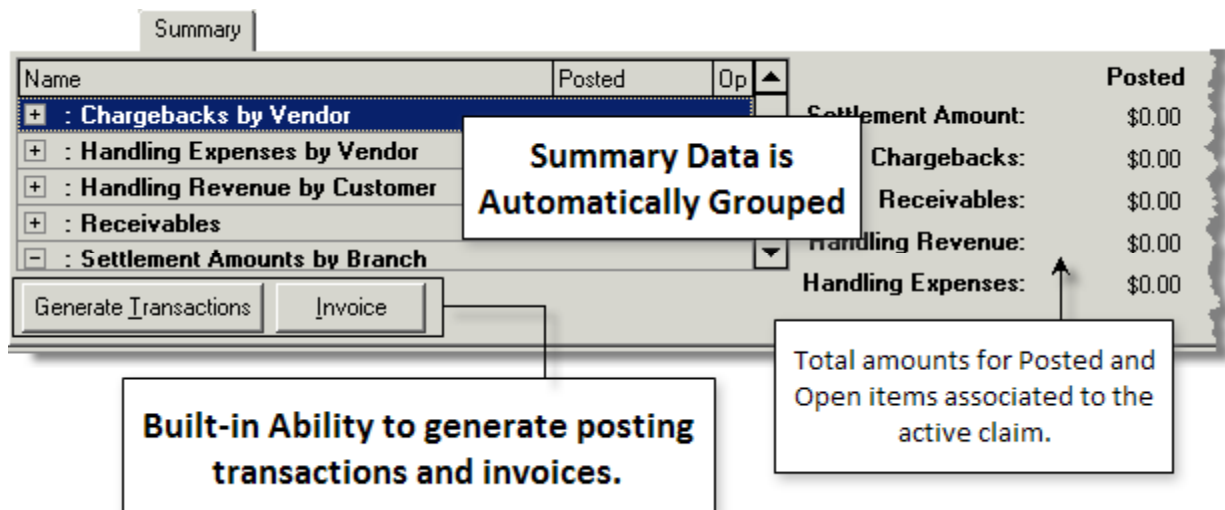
Summary

| Name | Posted | Op |
|---|---|---|
| + : Chargebacks by Vendor | | |
| + : Handling Expenses by Vendor | | |
| + : Handling Revenue by Customer | | |
| + : Receivables | | |
| − : Settlement Amounts by Branch | | |

Generate Transactions

Invoice

Summary Data is Automatically Grouped

| | Posted |
|---|---|
| Settlement Amount: | \$0.00 |
| Chargebacks: | \$0.00 |
| Receivables: | \$0.00 |
| Handling Revenue: | \$0.00 |
| Handling Expenses: | \$0.00 |

Total amounts for Posted and Open items associated to the active claim.

Built-in Ability to generate posting transactions and invoices.